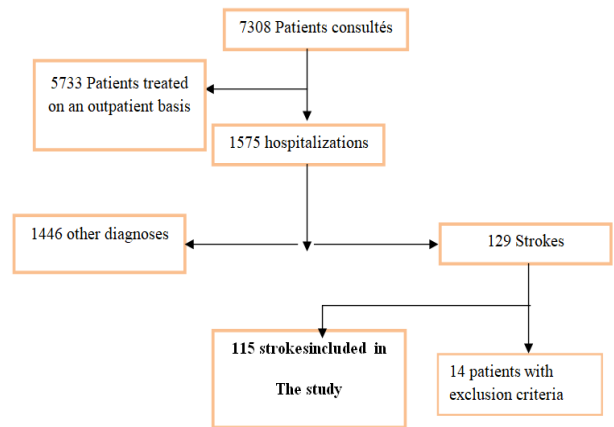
7308 Patients consultés

5733 Patients treated on an outpatient basis

1575 hospitalizations

1446 other diagnoses

129 Strokes

**115 strokesincluded in**

**The study**

14 patients with exclusion criteria